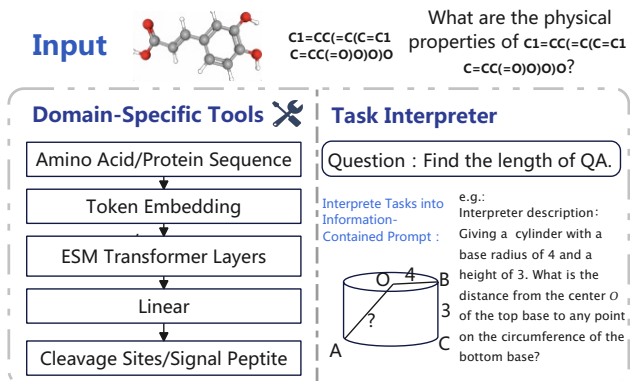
Input

C1=CC(=C(C=C1 C=CC(=O)O)O)O

What are the physical properties of C1=CC(=C(C=C1 C=CC(=O)O)O)O?

Domain-Specific Tools

Amino Acid/Protein Sequence

Token Embedding

ESM Transformer Layers

Linear

Cleavage Sites/Signal Peptite

Task Interpreter

Question : Find the length of QA.

Interprete Tasks into Information-Contained Prompt :

O 4 B
3
?
A C

e.g.:
Interpreter description:
Giving a cylinder with a base radius of 4 and a height of 3. What is the distance from the center $O$ of the top base to any point on the circumference of the bottom base?